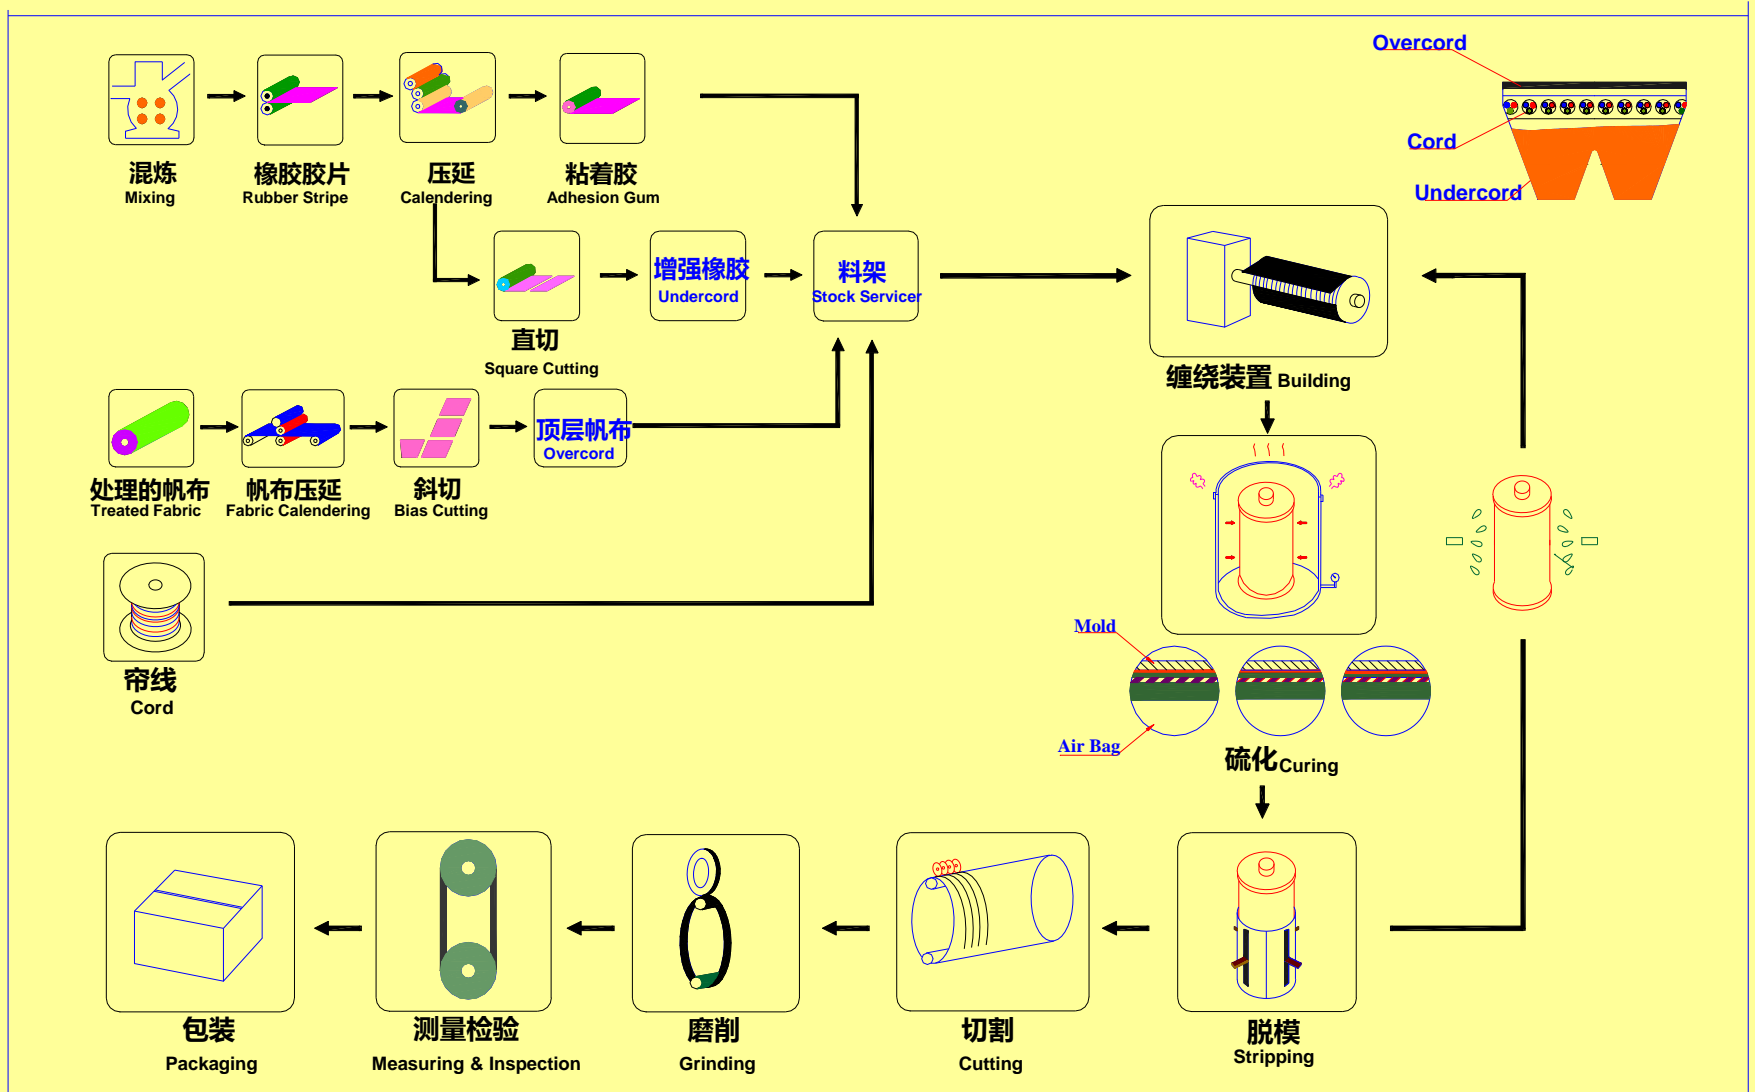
Overcord
Cord
Undercord

混炼
Mixing

橡胶胶片
Rubber Stripe

压延
Calendering

粘着胶
Adhesion Gum

直切
Square Cutting

增强橡胶
Undercord

料架
Stock Servicer

缠绕装置 Building

处理的帆布
Treated Fabric

帆布压延
Fabric Calendering

斜切
Bias Cutting

顶层帆布
Overcord

帘线
Cord

Mold
Air Bag

硫化Curing

包装
Packaging

测量检验
Measuring & Inspection

磨削
Grinding

切割
Cutting

脱模
Stripping